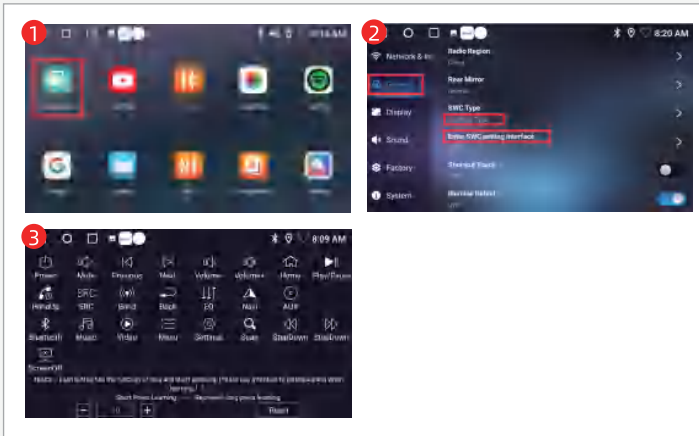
1

8:16 AM

2

8:20 AM

Network & In

General

Display

Sound

Factory

System

Radio Region

Rear Mirror

SWC Type

Enter SWC setting Interface

Steering Wheel

Monitor Default

3

8:09 AM

Power

Mute

Previous

Next

Volume-

Volume+

Home

Play/Pause

Hand Up

SRC

Band

Back

EQ

Navi

AUX

Bluetooth

Music

Video

Menu

Settings

Seek

StepDown

StepDown

ScreenOff

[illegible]

Short Press Learning —— Represent long press learning

Reset